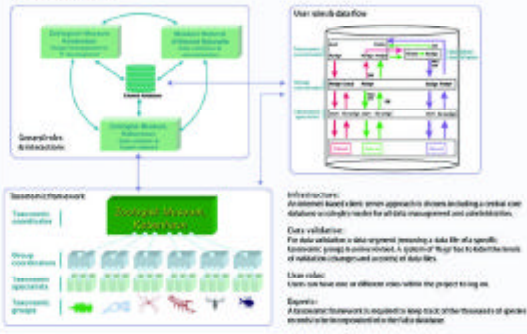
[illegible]

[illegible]

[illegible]

Greenfinder Architecture

User roles & data flow

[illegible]

Taxonomic framework

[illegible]

Taxonomic coordination

Group coordinators

Taxonomic specialists

Taxonomic groups

Infrastructure:
An internet based client server approach is chosen including a central core database and deployment nodes for all data management and administration.

Data validation:
For data validation a data segment (ensuring a data life of a specific taxonomic group) is reviewed. A system of 'flags' has to label the levels of validation (changes) and accuracy of data files.

User roles:
Users can have one or different roles within the project to log on.

Experts:
A taxonomic framework is required to keep track of the thousands of species records to be represented in the data database.